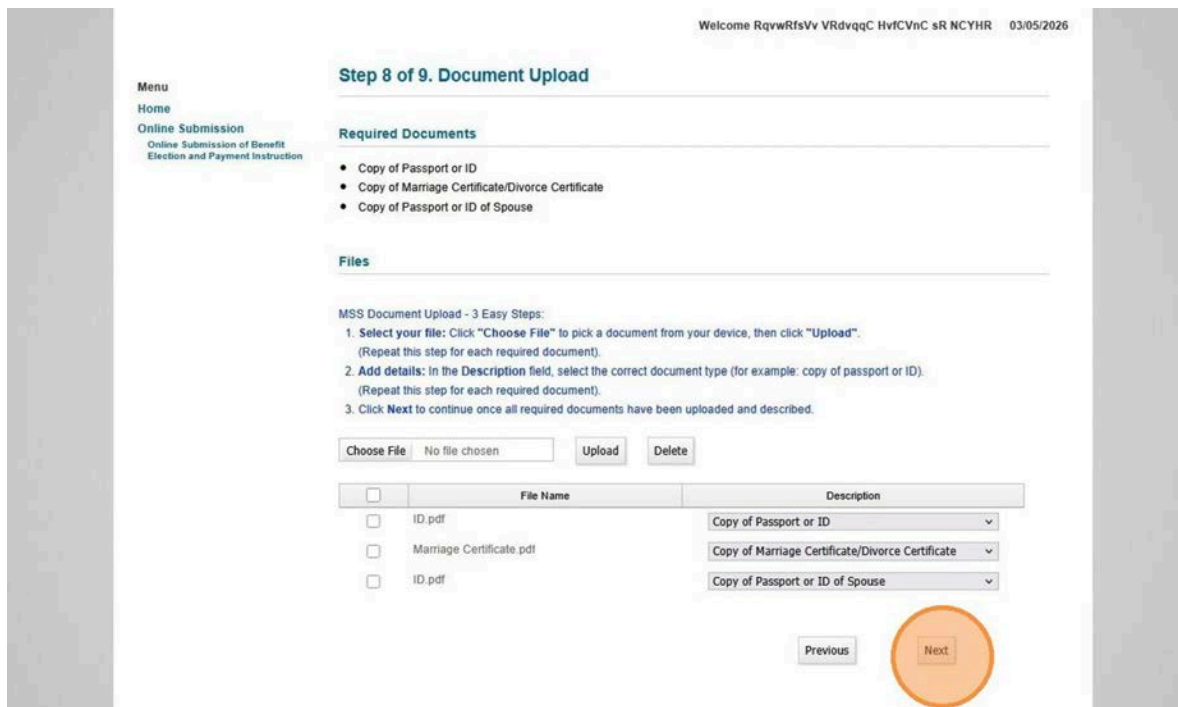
Welcome RqvwRfsVv VRdvqqC HvfCVnC sR NCYHR 03/05/2026

Menu
Home
Online Submission
Online Submission of Benefit Election and Payment Instruction

Step 8 of 9. Document Upload

Required Documents

- Copy of Passport or ID
- Copy of Marriage Certificate/Divorce Certificate
- Copy of Passport or ID of Spouse

Files

MSS Document Upload - 3 Easy Steps:
1. Select your file: Click "Choose File" to pick a document from your device, then click "Upload". (Repeat this step for each required document).
2. Add details: In the Description field, select the correct document type (for example: copy of passport or ID). (Repeat this step for each required document).
3. Click Next to continue once all required documents have been uploaded and described.

Choose File No file chosen Upload Delete

| | File Name | Description |
|---|---|---|
| | ID.pdf | Copy of Passport or ID |
| | Marriage Certificate.pdf | Copy of Marriage Certificate/Divorce Certificate |
| | ID.pdf | Copy of Passport or ID of Spouse |

Previous Next